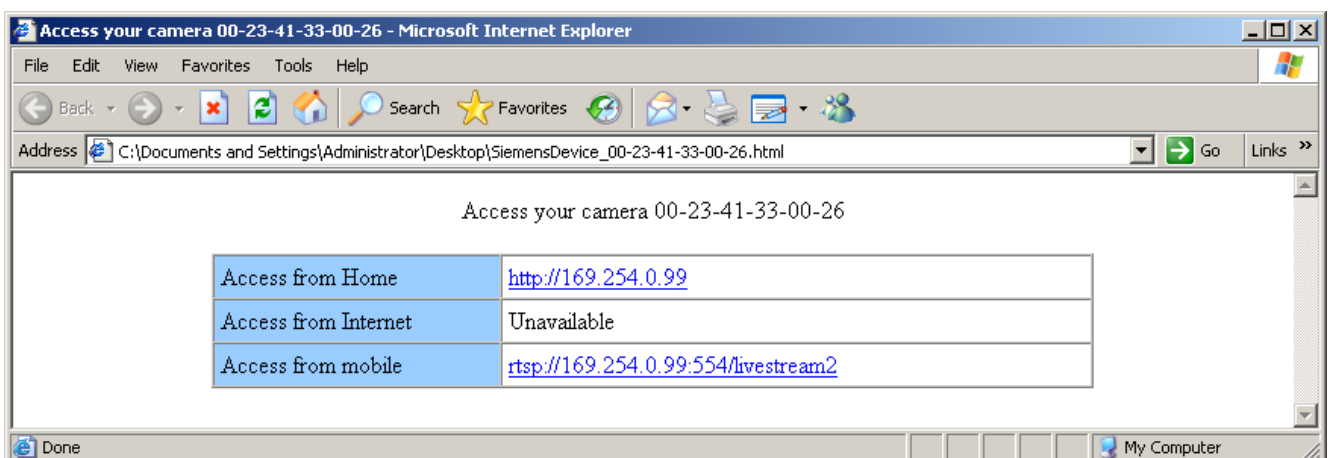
Access your camera 00-23-41-33-00-26 - Microsoft Internet Explorer

File Edit View Favorites Tools Help

Back Search Favorites

Address C:\Documents and Settings\Administrator\Desktop\SiemensDevice_00-23-41-33-00-26.html Go Links »

Access your camera 00-23-41-33-00-26

| Access from Home | http://169.254.0.99 |
|---|---|
| Access from Internet | Unavailable |
| Access from mobile | rtsp://169.254.0.99:554/livestream2 |

Done My Computer